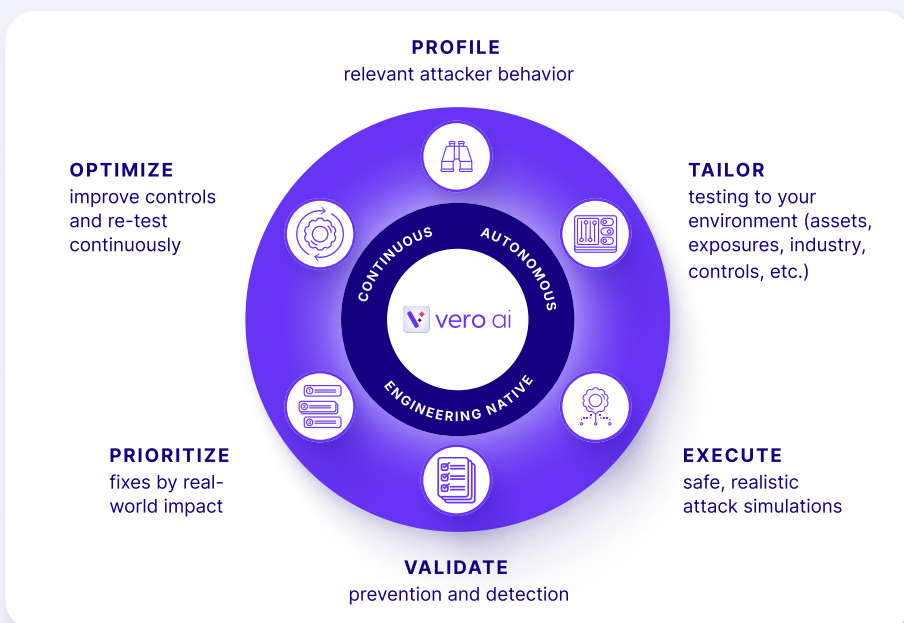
PROFILE
relevant attacker behavior

OPTIMIZE
improve controls and re-test continuously

TAILOR
testing to your environment (assets, exposures, industry, controls, etc.)

CONTINUOUS

AUTONOMOUS

vero ai

ENGINEERING NATIVE

PRIORITIZE
fixes by real-world impact

EXECUTE
safe, realistic attack simulations

VALIDATE
prevention and detection